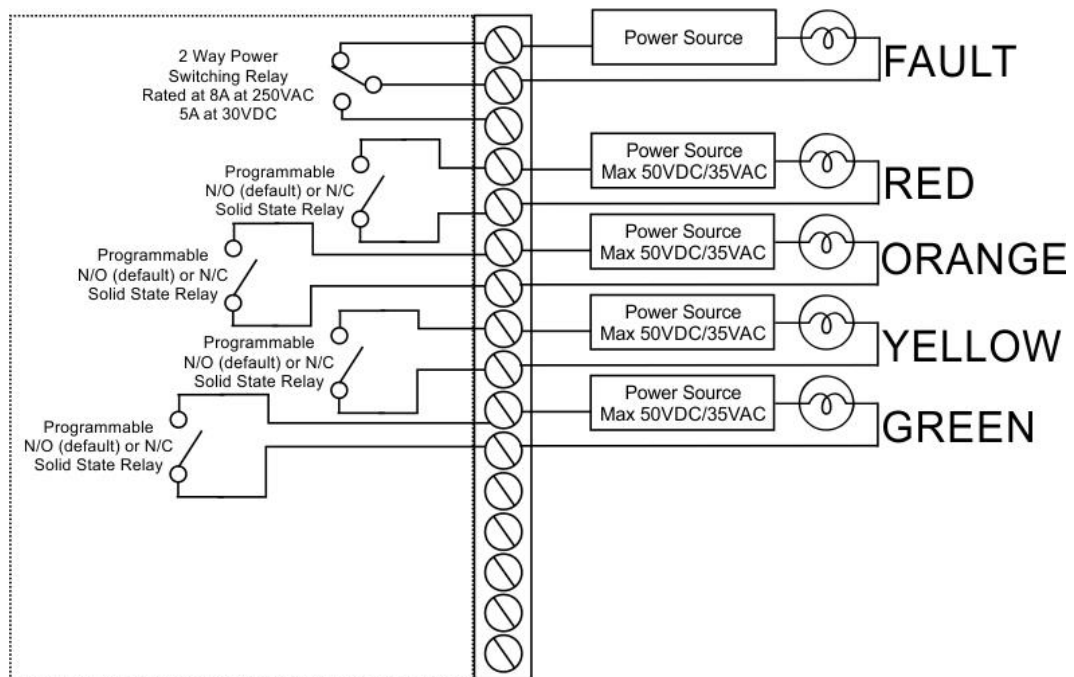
2 Way Power
Switching Relay
Rated at 8A at 250VAC
5A at 30VDC

Power Source

FAULT

Programmable
N/O (default) or N/C
Solid State Relay

Power Source
Max 50VDC/35VAC

RED

Programmable
N/O (default) or N/C
Solid State Relay

Power Source
Max 50VDC/35VAC

ORANGE

Programmable
N/O (default) or N/C
Solid State Relay

Power Source
Max 50VDC/35VAC

YELLOW

Programmable
N/O (default) or N/C
Solid State Relay

Power Source
Max 50VDC/35VAC

GREEN